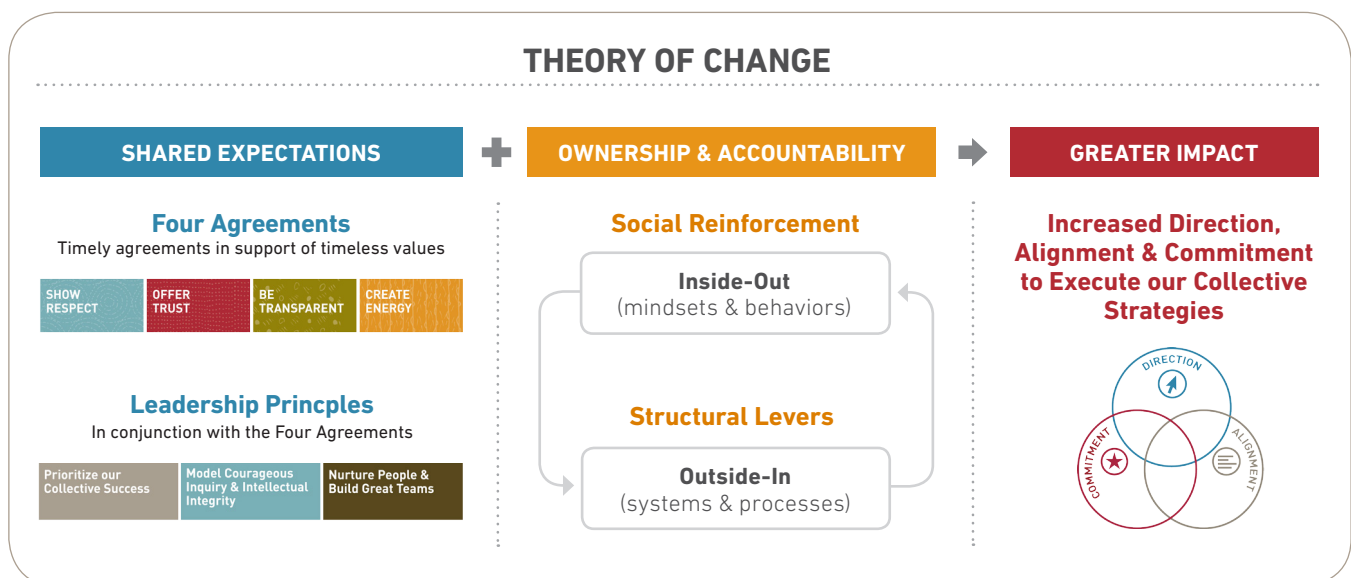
THEORY OF CHANGE

SHARED EXPECTATIONS

OWNERSHIP & ACCOUNTABILITY

GREATER IMPACT

Four Agreements
Timely agreements in support of timeless values

SHOW RESPECT

OFFER TRUST

BE TRANSPARENT

CREATE ENERGY

Leadership Princples
In conjunction with the Four Agreements

Prioritize our Collective Success

Model Courageous Inquiry & Intellectual Integrity

Nurture People & Build Great Teams

Social Reinforcement

Inside-Out
(mindsets & behaviors)

Structural Levers

Outside-In
(systems & processes)

Increased Direction, Alignment & Commitment to Execute our Collective Strategies

DIRECTION

COMMITMENT

ALIGNMENT